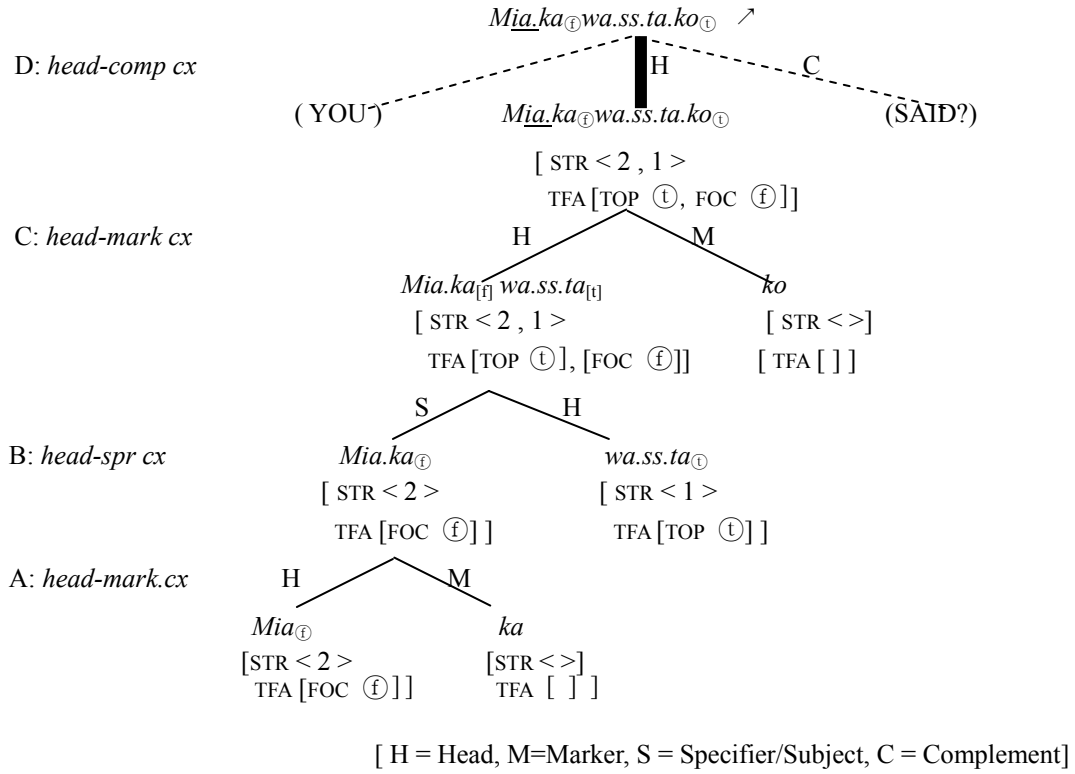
$Mia.ka_{ⓕ}wa.ss.ta.ko_{ⓣ}$ ↗

D: *head-comp cx*

H C

( YOU ) $Mia.ka_{ⓕ}wa.ss.ta.ko_{ⓣ}$ (SAID?)

[ STR < 2 , 1 >
TFA [TOP ⓣ, FOC ⓕ]]

C: *head-mark cx*

H M

$Mia.ka_{[f]}$ $wa.ss.ta_{[t]}$ *ko*

[ STR < 2 , 1 >
TFA [TOP ⓣ], [FOC ⓕ]]

[ STR < >]
[ TFA [ ] ]

S H

B: *head-spr cx*

$Mia.ka_{ⓕ}$ $wa.ss.ta_{ⓣ}$

[ STR < 2 >
TFA [FOC ⓕ] ]

[ STR < 1 >
TFA [TOP ⓣ] ]

A: *head-mark.cx*

H M

$Mia_{ⓕ}$ *ka*

[STR < 2 >
TFA [FOC ⓕ] ]

[STR < >]
TFA [ ] ]

[ H = Head, M=Marker, S = Specifier/Subject, C = Complement]